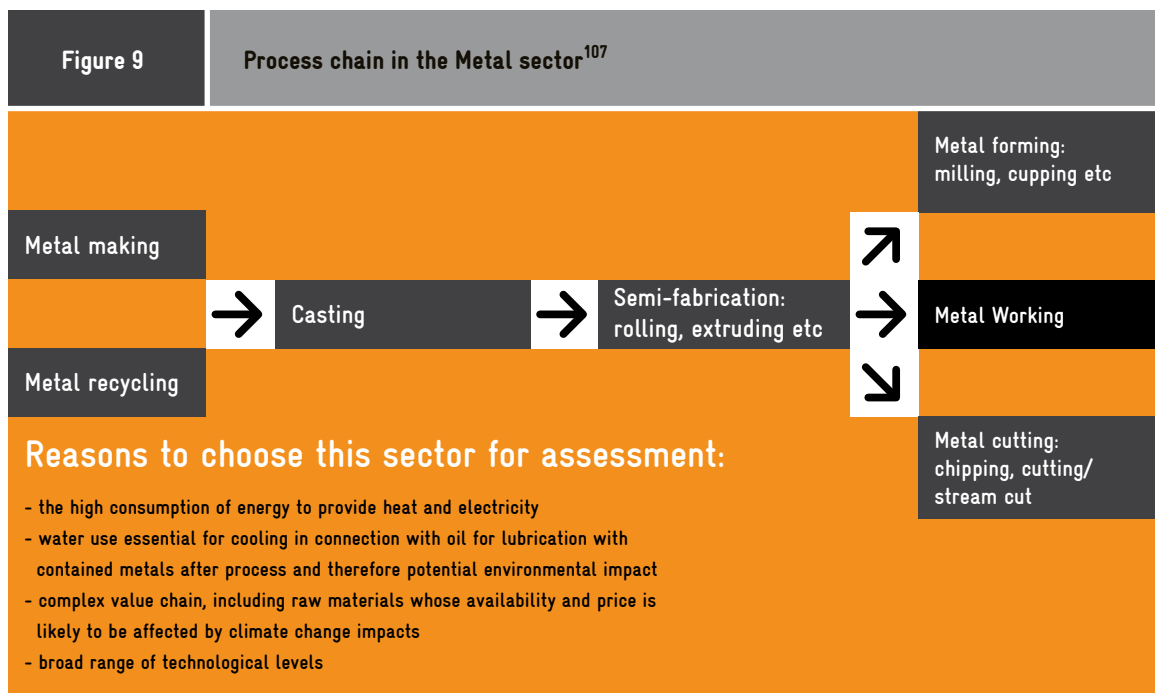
Figure 9

Process chain in the Metal sector$^{107}$

Metal making

Metal recycling

Casting

Semi-fabrication: rolling, extruding etc

Metal forming: milling, cupping etc

Metal Working

Metal cutting: chipping, cutting/ stream cut

Reasons to choose this sector for assessment:

- the high consumption of energy to provide heat and electricity
- water use essential for cooling in connection with oil for lubrication with contained metals after process and therefore potential environmental impact
- complex value chain, including raw materials whose availability and price is likely to be affected by climate change impacts
- broad range of technological levels